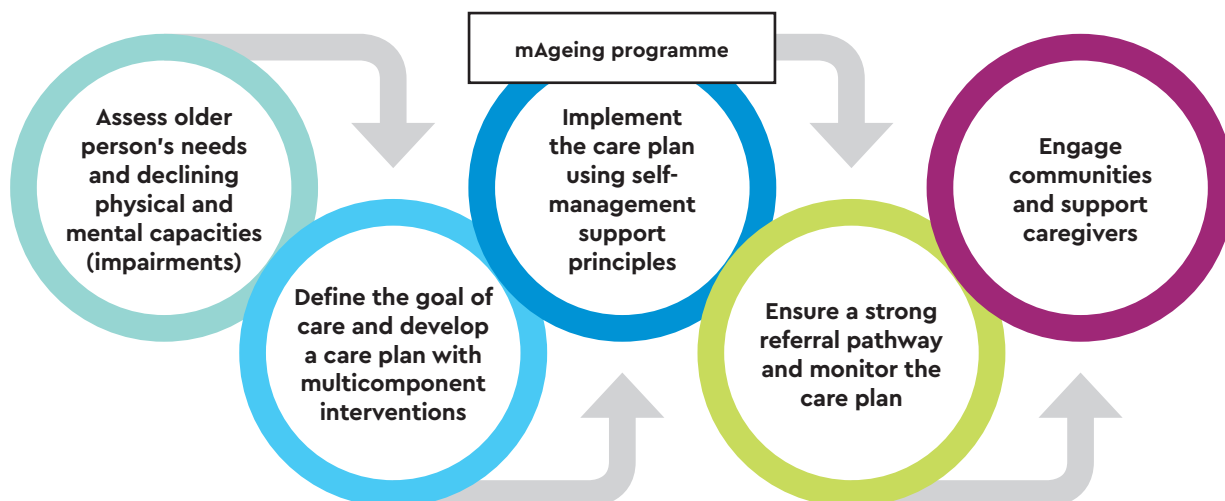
mAgeing programme

Assess older person's needs and declining physical and mental capacities (impairments)

Define the goal of care and develop a care plan with multicomponent interventions

Implement the care plan using self-management support principles

Ensure a strong referral pathway and monitor the care plan

Engage communities and support caregivers